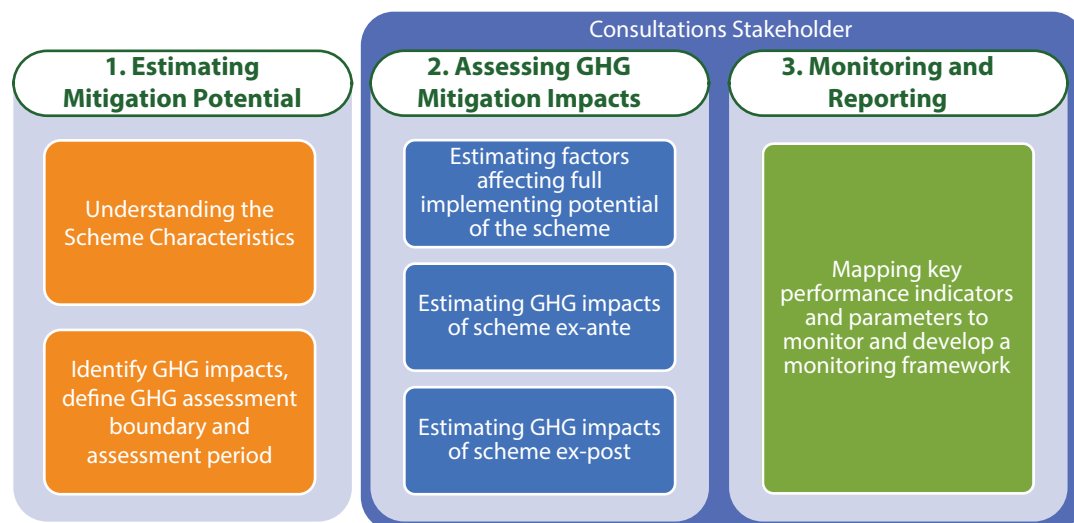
Consultations Stakeholder

1. Estimating Mitigation Potential

Understanding the Scheme Characteristics

Identify GHG impacts, define GHG assessment boundary and assessment period

2. Assessing GHG Mitigation Impacts

Estimating factors affecting full implementing potential of the scheme

Estimating GHG impacts of scheme ex-ante

Estimating GHG impacts of scheme ex-post

3. Monitoring and Reporting

Mapping key performance indicators and parameters to monitor and develop a monitoring framework